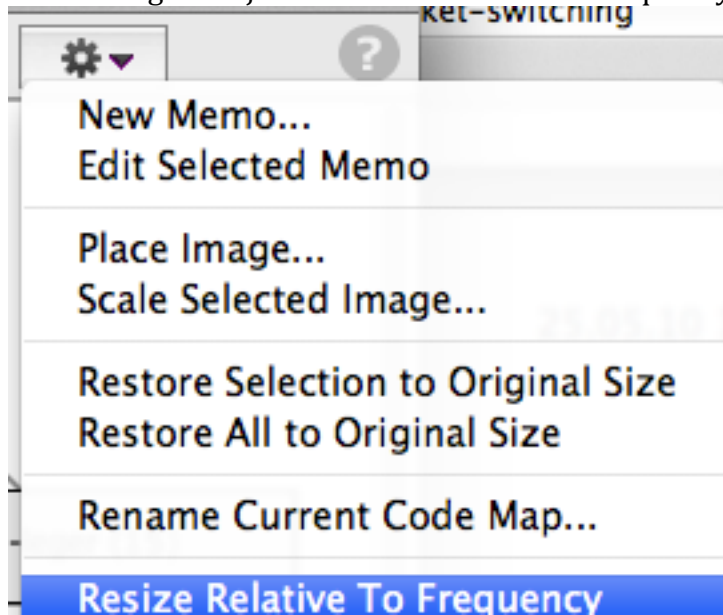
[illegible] ket-switching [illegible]

?

New Memo...
Edit Selected Memo

Place Image...
Scale Selected Image...

Restore Selection to Original Size
Restore All to Original Size

Rename Current Code Map...

Resize Relative To Frequency